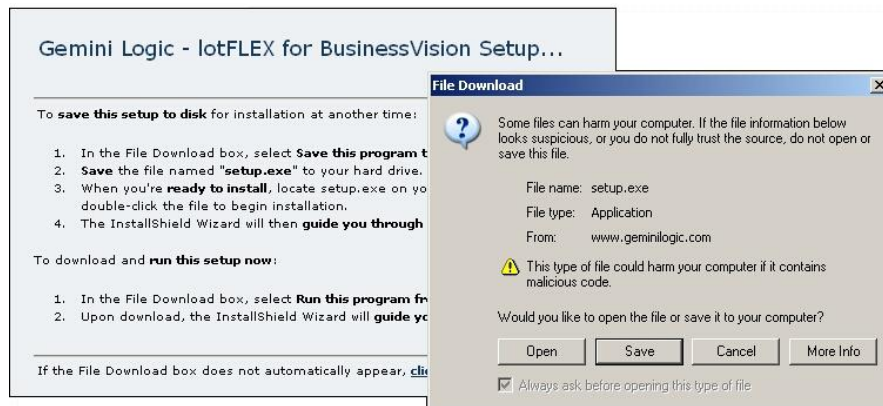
Gemini Logic - lotFLEX for BusinessVision Setup...

To save this setup to disk for installation at another time:

1. In the File Download box, select Save this program t
2. Save the file named "setup.exe" to your hard drive.
3. When you're ready to install, locate setup.exe on yo double-click the file to begin installation.
4. The InstallShield Wizard will then guide you through

To download and run this setup now:

1. In the File Download box, select Run this program fr
2. Upon download, the InstallShield Wizard will guide yo

If the File Download box does not automatically appear, cli

File Download

Some files can harm your computer. If the file information below looks suspicious, or you do not fully trust the source, do not open or save this file.

File name: setup.exe

File type: Application

From: www.geminilogic.com

This type of file could harm your computer if it contains malicious code.

Would you like to open the file or save it to your computer?

Open | Save | Cancel | More Info

Always ask before opening this type of file